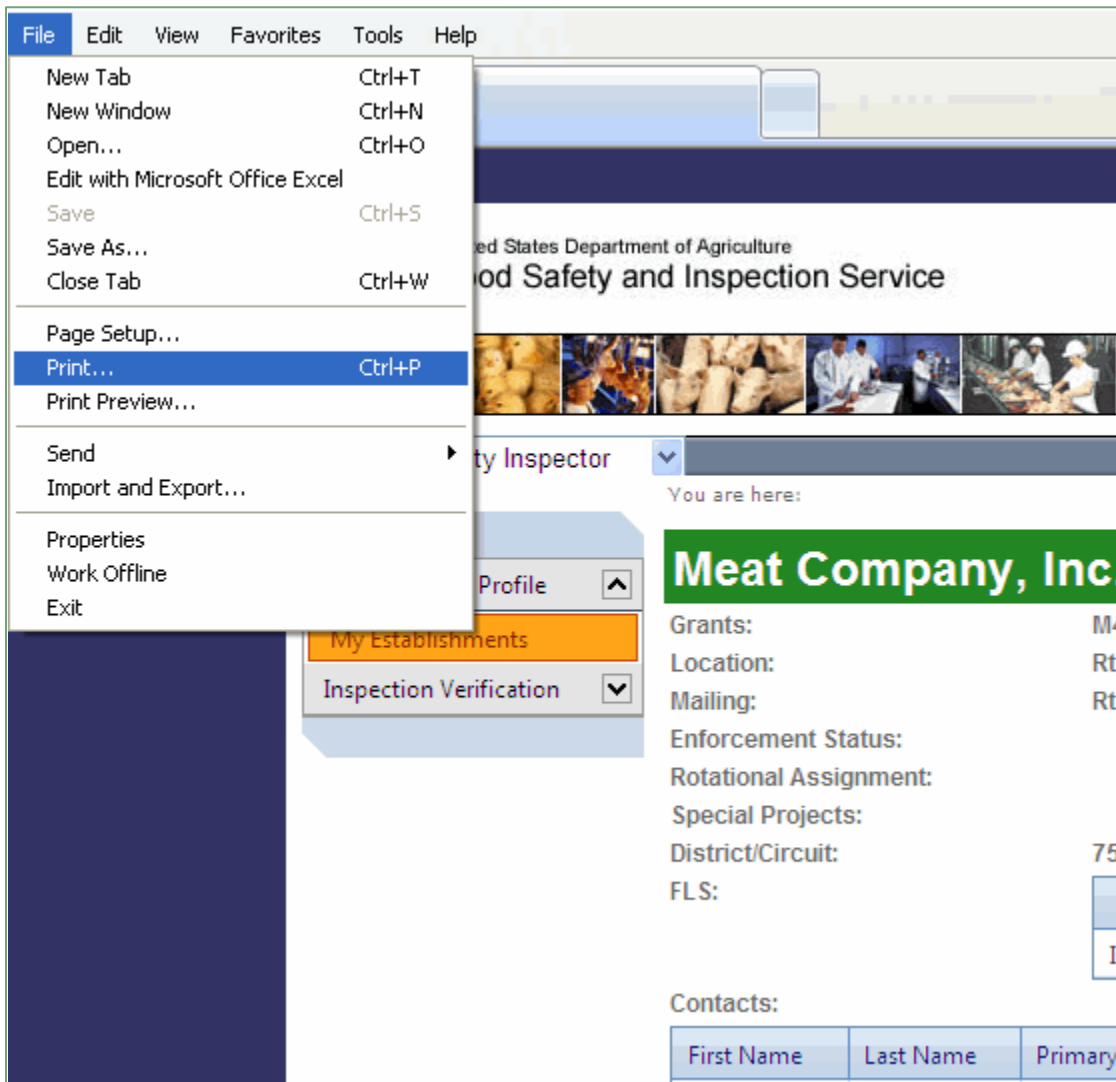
File Edit View Favorites Tools Help

New Tab Ctrl+T
New Window Ctrl+N
Open... Ctrl+O
Edit with Microsoft Office Excel
Save Ctrl+S
Save As...
Close Tab Ctrl+W
Page Setup...
Print... Ctrl+P
Print Preview...
Send
Import and Export...
Properties
Work Offline
Exit

ed States Department of Agriculture
od Safety and Inspection Service

ty Inspector

You are here:

Profile
My Establishments
Inspection Verification

Meat Company, Inc

Grants: M4
Location: Rt
Mailing: Rt
Enforcement Status:
Rotational Assignment:
Special Projects:
District/Circuit: 75
FLS:

I

Contacts:

| First Name | Last Name | Primary |
|---|---|---|